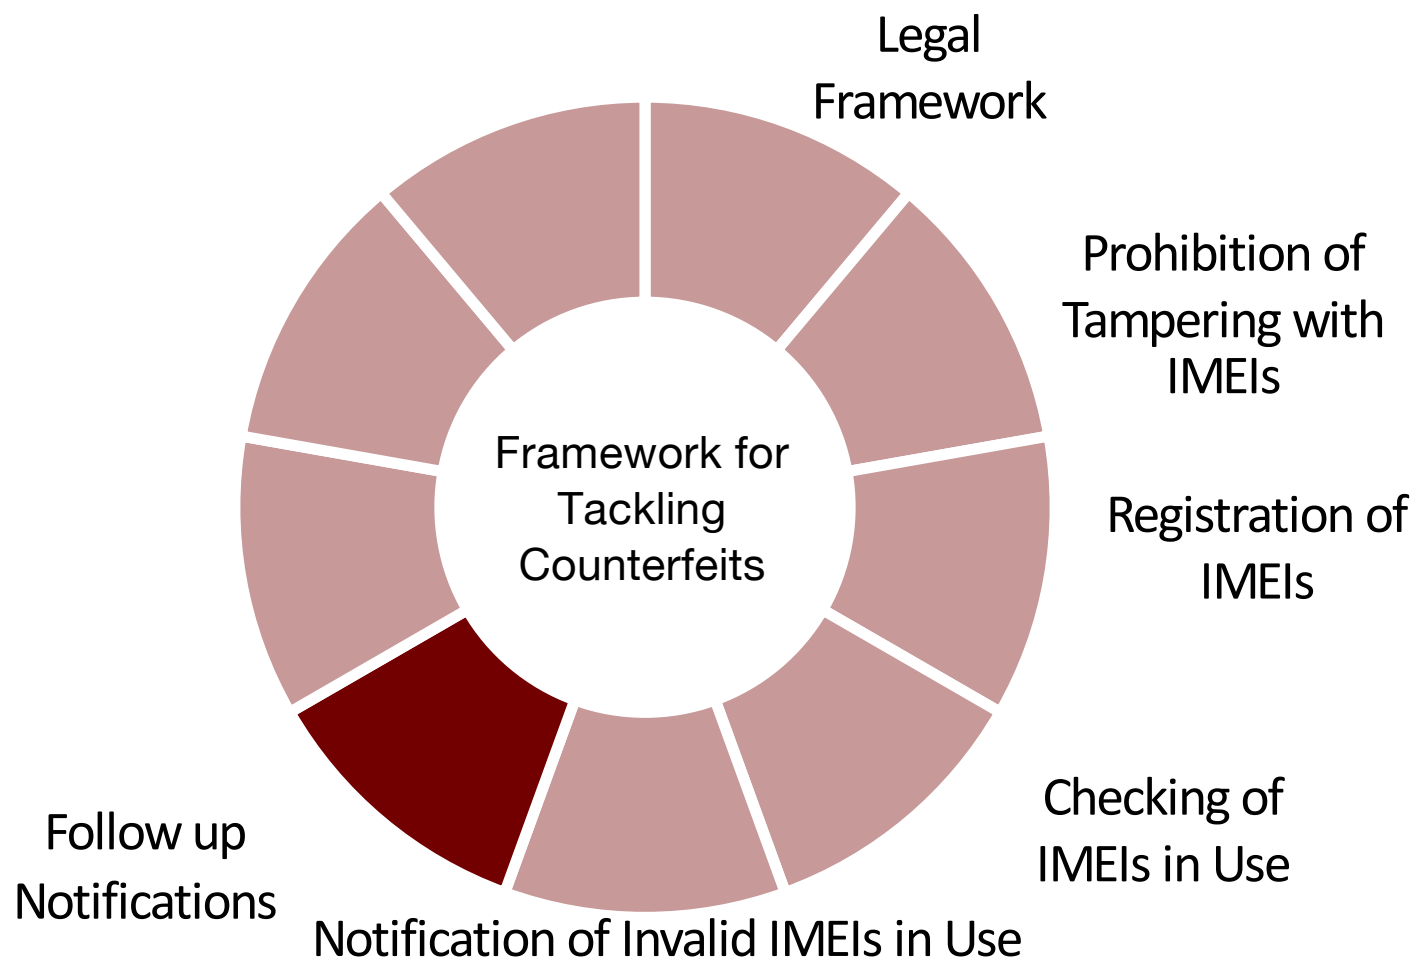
Framework for Tackling Counterfeits

Legal Framework

Prohibition of Tampering with IMEIs

Registration of IMEIs

Checking of IMEIs in Use

Notification of Invalid IMEIs in Use

Follow up Notifications